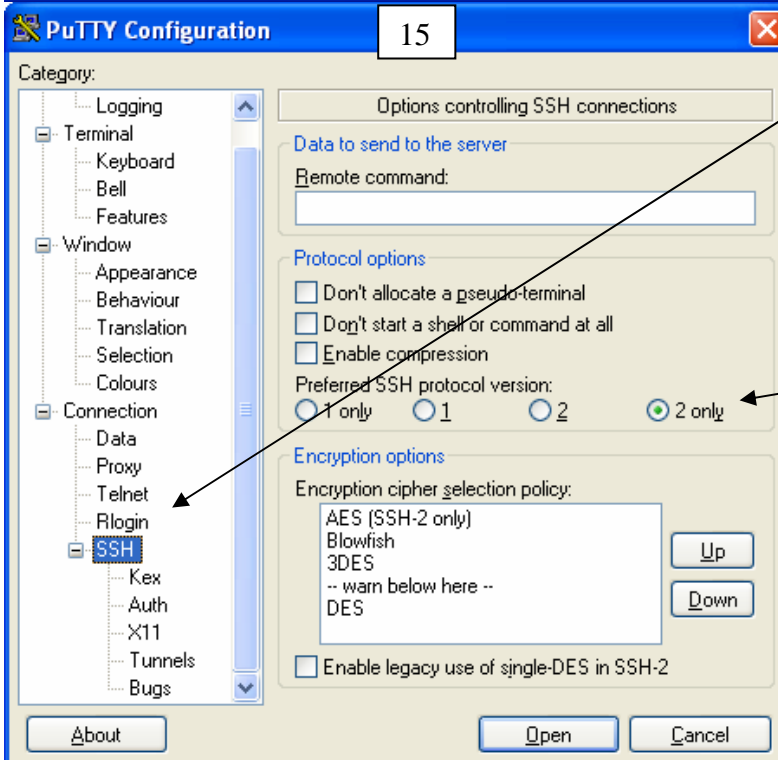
PuTTY Configuration

15

Category:

Logging
Terminal
Keyboard
Bell
Features
Window
Appearance
Behaviour
Translation
Selection
Colours
Connection
Data
Proxy
Telnet
Rlogin
SSH
Kex
Auth
X11
Tunnels
Bugs

Options controlling SSH connections

Data to send to the server

Remote command:

Protocol options

Don't allocate a pseudo-terminal

Don't start a shell or command at all

Enable compression

Preferred SSH protocol version:

1 only 1 2 2 only

Encryption options

Encryption cipher selection policy:

AES (SSH-2 only)
Blowfish
3DES
-- warn below here --
DES

Up

Down

Enable legacy use of single-DES in SSH-2

About

Open

Cancel